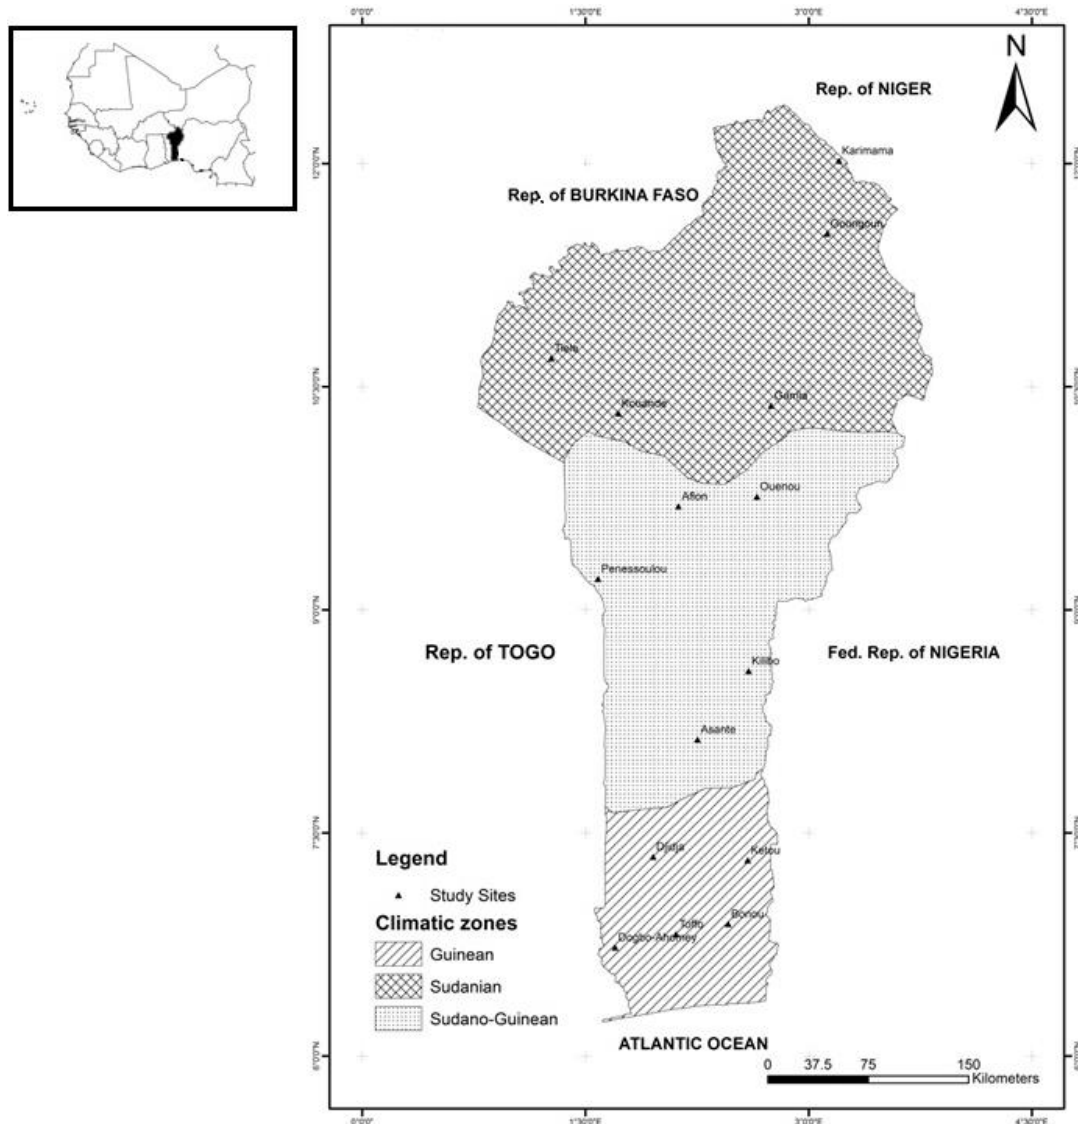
0°0'0"
1°30'0"E
3°0'0"E
4°30'0"E

N

Rep. of NIGER

12°0'0"N

Karimama

Rep. of BURKINA FASO

Gourgoun

Tiele

10°30'0"N

Kouande

Gamia

Ouenou

Afon

Penessoulou

9°0'0"N

Rep. of TOGO

Kilibo

Fed. Rep. of NIGERIA

Asante

7°30'0"N

Djidja

Ketou

Legend

Study Sites

Climatic zones

Guinean

Sudanian

Sudano-Guinean

Toffo

Bonou

Dogbo-Ahomey

ATLANTIC OCEAN

6°0'0"N

0 37.5 75 150 Kilometers

0°0'0"
1°30'0"E
3°0'0"E
4°30'0"E